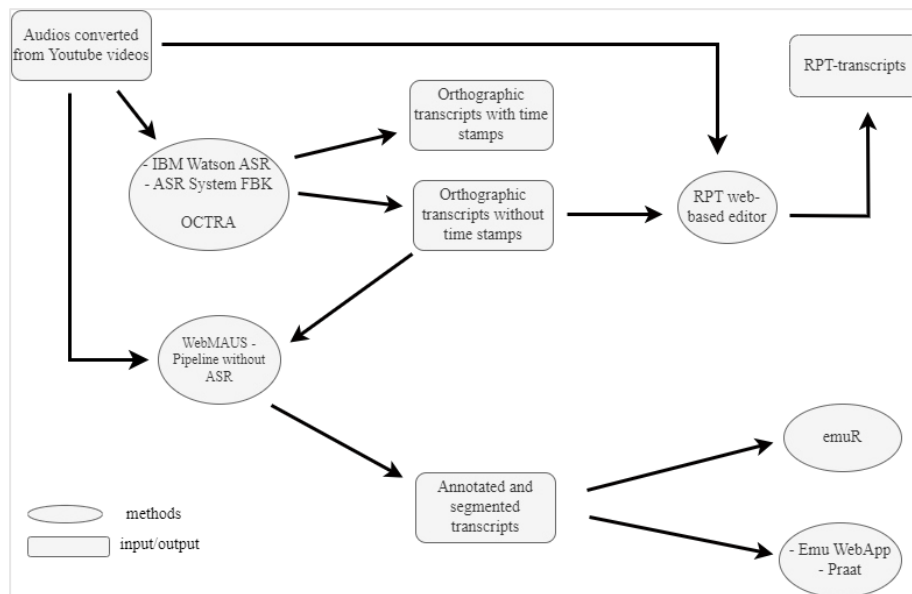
Audios converted from Youtube videos

RPT-transcripts

Orthographic transcripts with time stamps

- IBM Watson ASR
- ASR System FBK

OCTRA

Orthographic transcripts without time stamps

RPT web-based editor

WebMAUS - Pipeline without ASR

emuR

Annotated and segmented transcripts

- Emu WebApp
- Praat

methods

input/output